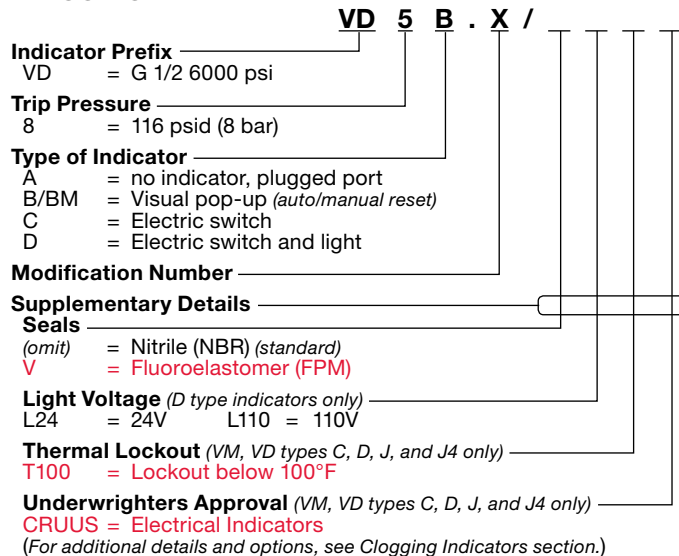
VD 5 B . X /

**Indicator Prefix**
VD = G 1/2 6000 psi

**Trip Pressure**
8 = 116 psid (8 bar)

**Type of Indicator**
A = no indicator, plugged port
B/BM = Visual pop-up *(auto/manual reset)*
C = Electric switch
D = Electric switch and light

**Modification Number**

**Supplementary Details**
**Seals**
*(omit)* = Nitrile (NBR) *(standard)*
V = Fluoroelastomer (FPM)

**Light Voltage** *(D type indicators only)*
L24 = 24V L110 = 110V

**Thermal Lockout** *(VM, VD types C, D, J, and J4 only)*
T100 = Lockout below 100°F

**Underwrighters Approval** *(VM, VD types C, D, J, and J4 only)*
CRUUS = Electrical Indicators
(*For additional details and options, see Clogging Indicators section.*)